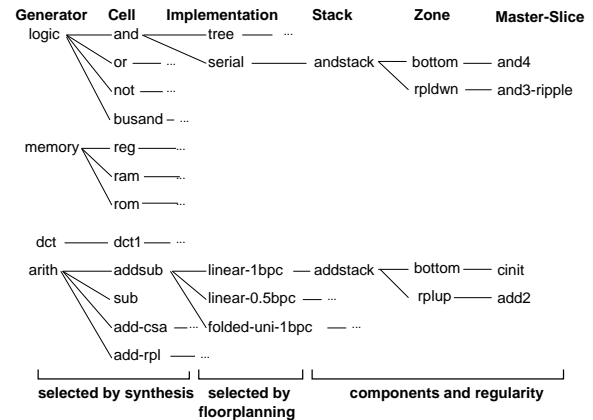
Generator Cell Implementation Stack Zone Master-Slice

logic and tree ...
serial andstack bottom and4
rpldwn and3-ripple
or ...
not ...
busand ...

memory reg ...
ram ...
rom ...

dct dct1 ...

arith addsub linear-1bpc addstack bottom cinit
rplup add2
linear-0.5bpc ...
sub
add-csa ... folded-uni-1bpc ...
add-rpl ...

selected by synthesis selected by floorplanning components and regularity